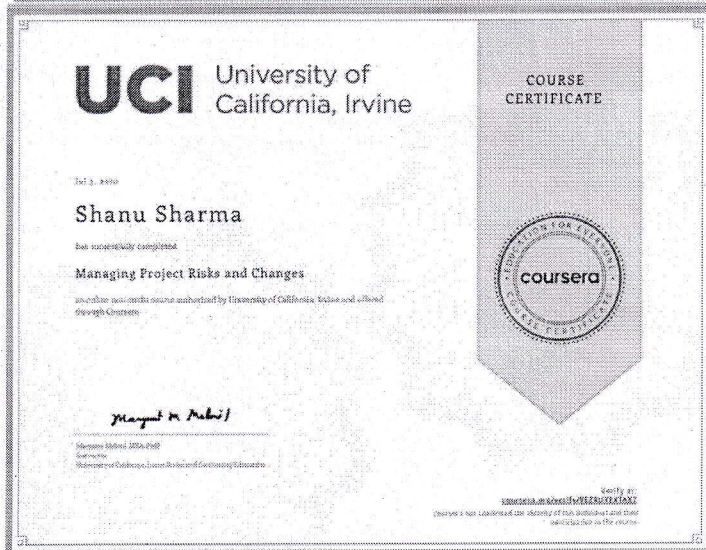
UCI University of California, Irvine

COURSE CERTIFICATE

Jul 3, 2020

Shanu Sharma

has successfully completed

Managing Project Risks and Changes

an online non-credit course authorized by University of California, Irvine and offered through Coursera

EDUCATION FOR EVERYONE
coursera
COURSE CERTIFICATE

Margaret M. Mabrel

Margaret Mabrel, MBA, PMP
Instructor
University of California, Irvine Division of Continuing Education

Verify at:
coursera.org/verify/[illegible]
Coursera has confirmed the identity of this individual and their participation in the course.